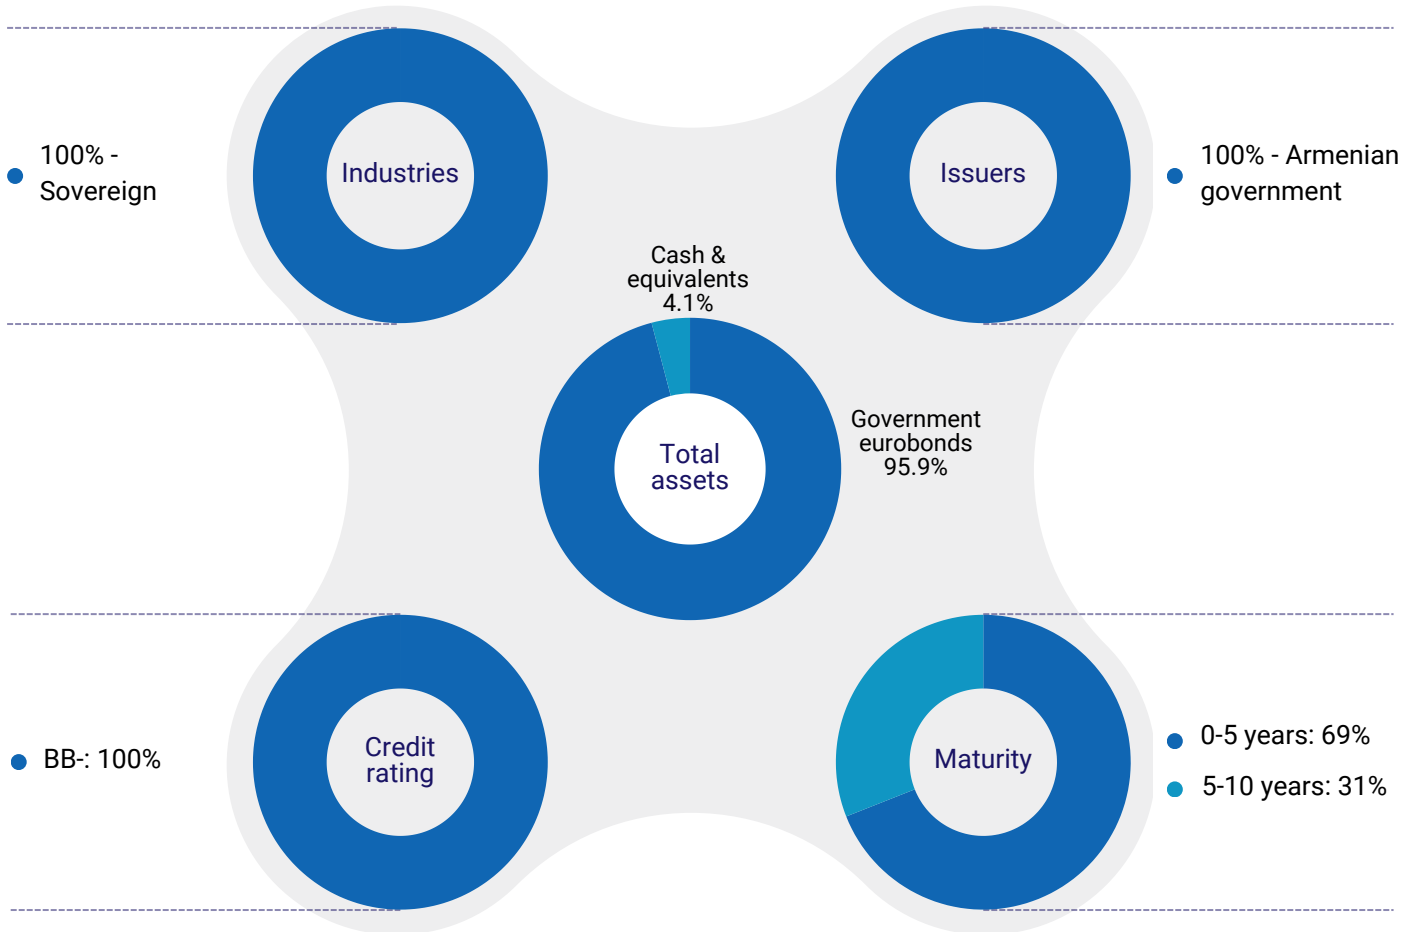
100% - Sovereign

Industries

Issuers

100% - Armenian government

Cash & equivalents 4.1%

Total assets

Government eurobonds 95.9%

BB-: 100%

Credit rating

Maturity

0-5 years: 69%

5-10 years: 31%